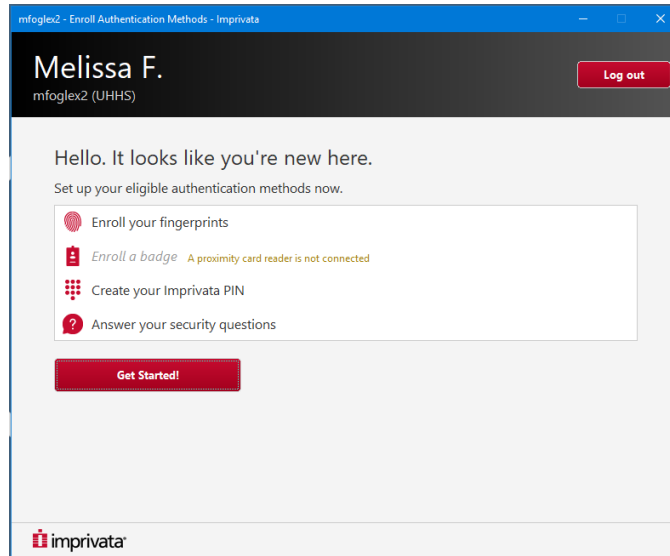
mfoglex2 - Enroll Authentication Methods - Imprivata

Melissa F.
mfoglex2 (UHHS)

Log out

Hello. It looks like you're new here.

Set up your eligible authentication methods now.

Enroll your fingerprints

Enroll a badge A proximity card reader is not connected

Create your Imprivata PIN

Answer your security questions

Get Started!

imprivata